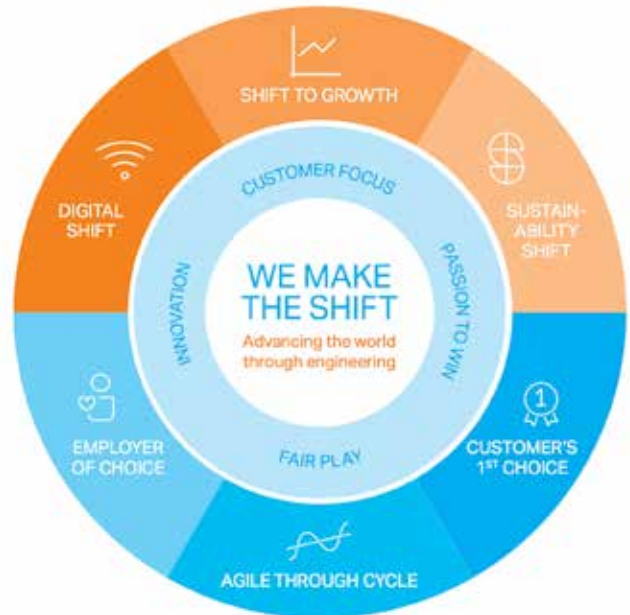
SHIFT TO GROWTH

SUSTAIN-ABILITY SHIFT

CUSTOMER'S 1ST CHOICE

AGILE THROUGH CYCLE

EMPLOYER OF CHOICE

DIGITAL SHIFT

CUSTOMER FOCUS

PASSION TO WIN

FAIR PLAY

INNOVATION

WE MAKE THE SHIFT

Advancing the world through engineering

1